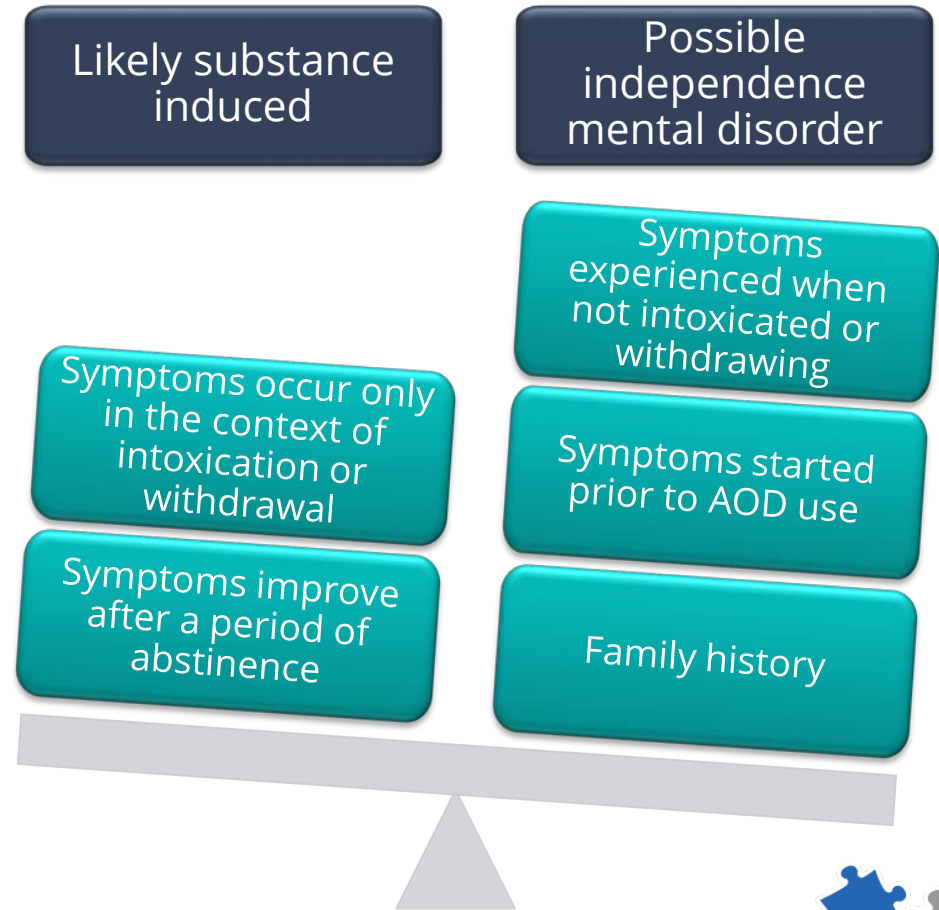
Likely substance induced

Possible independence mental disorder

Symptoms experienced when not intoxicated or withdrawing

Symptoms occur only in the context of intoxication or withdrawal

Symptoms started prior to AOD use

Symptoms improve after a period of abstinence

Family history